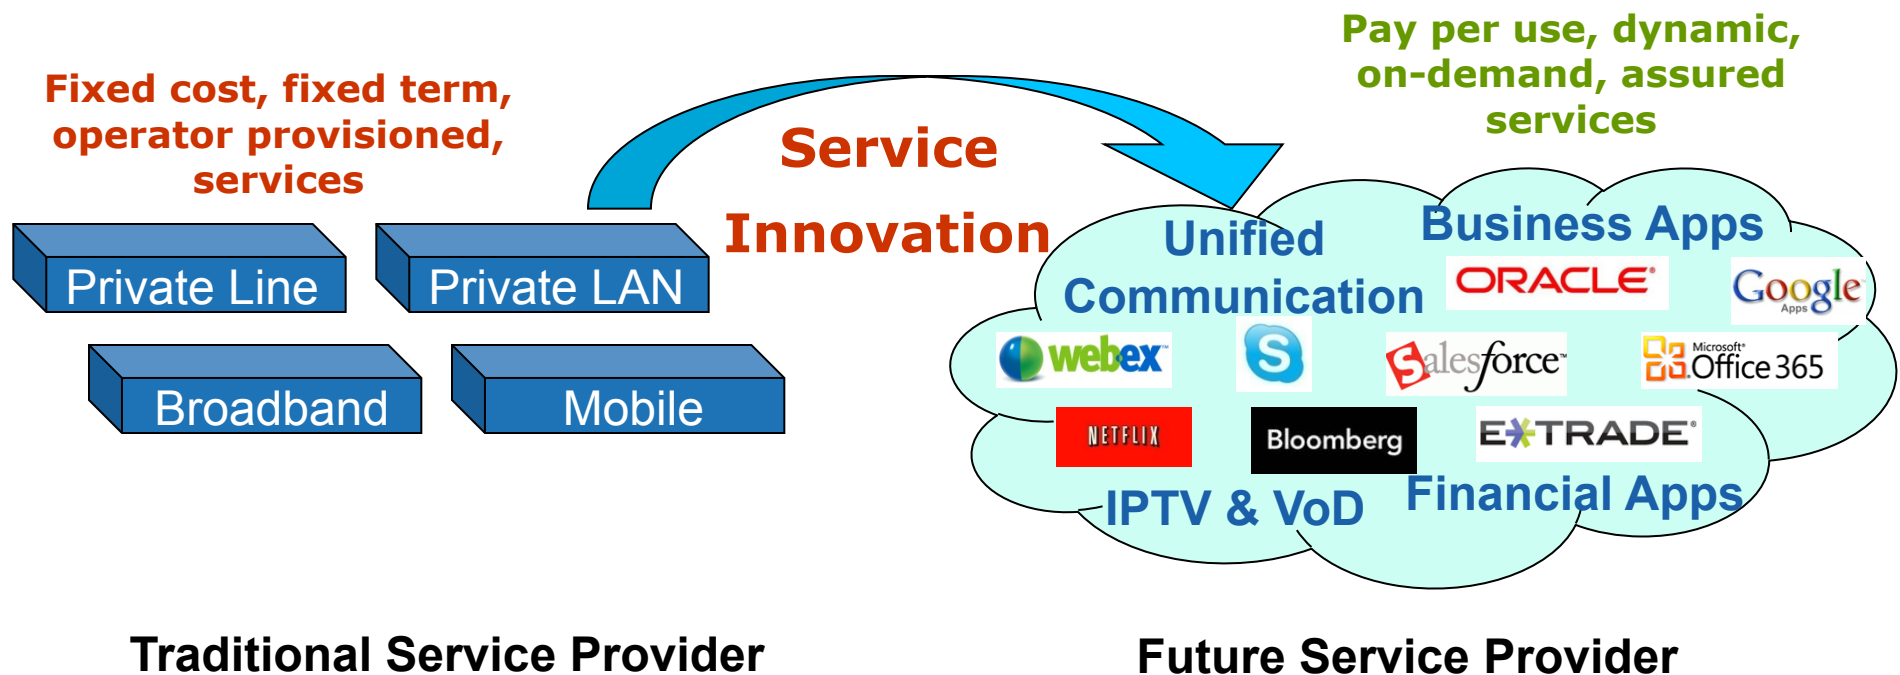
Fixed cost, fixed term, operator provisioned, services

Pay per use, dynamic, on-demand, assured services

Service Innovation

Private Line

Private LAN

Broadband

Mobile

Unified Communication

Business Apps

ORACLE

Google Apps

webex

S

salesforce

Microsoft Office 365

NETFLIX

Bloomberg

E*TRADE

IPTV & VoD

Financial Apps

Traditional Service Provider

Future Service Provider